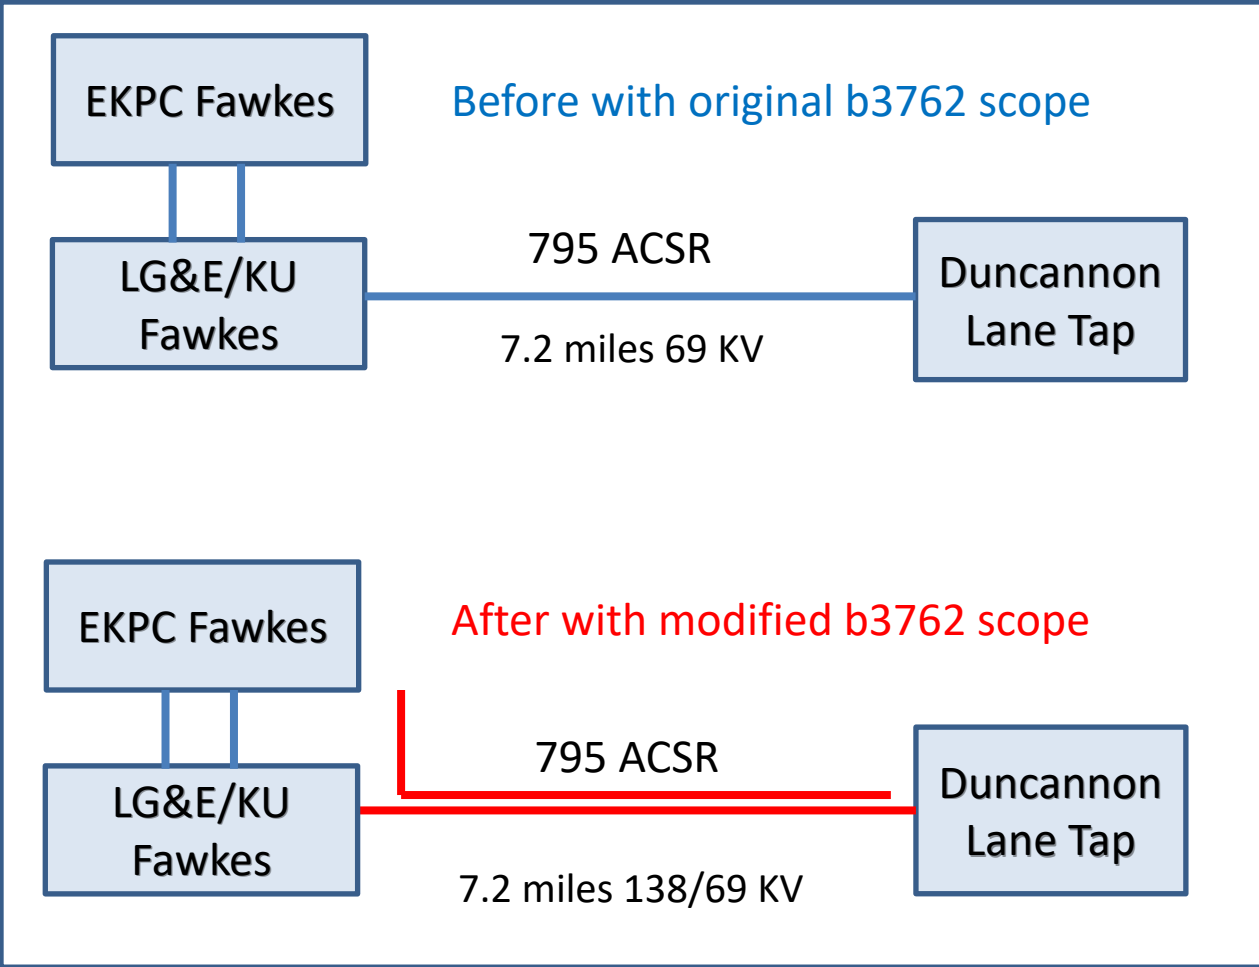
EKPC Fawkes

Before with original b3762 scope

LG&E/KU Fawkes

795 ACSR

7.2 miles 69 KV

Duncannon Lane Tap

EKPC Fawkes

After with modified b3762 scope

LG&E/KU Fawkes

795 ACSR

7.2 miles 138/69 KV

Duncannon Lane Tap